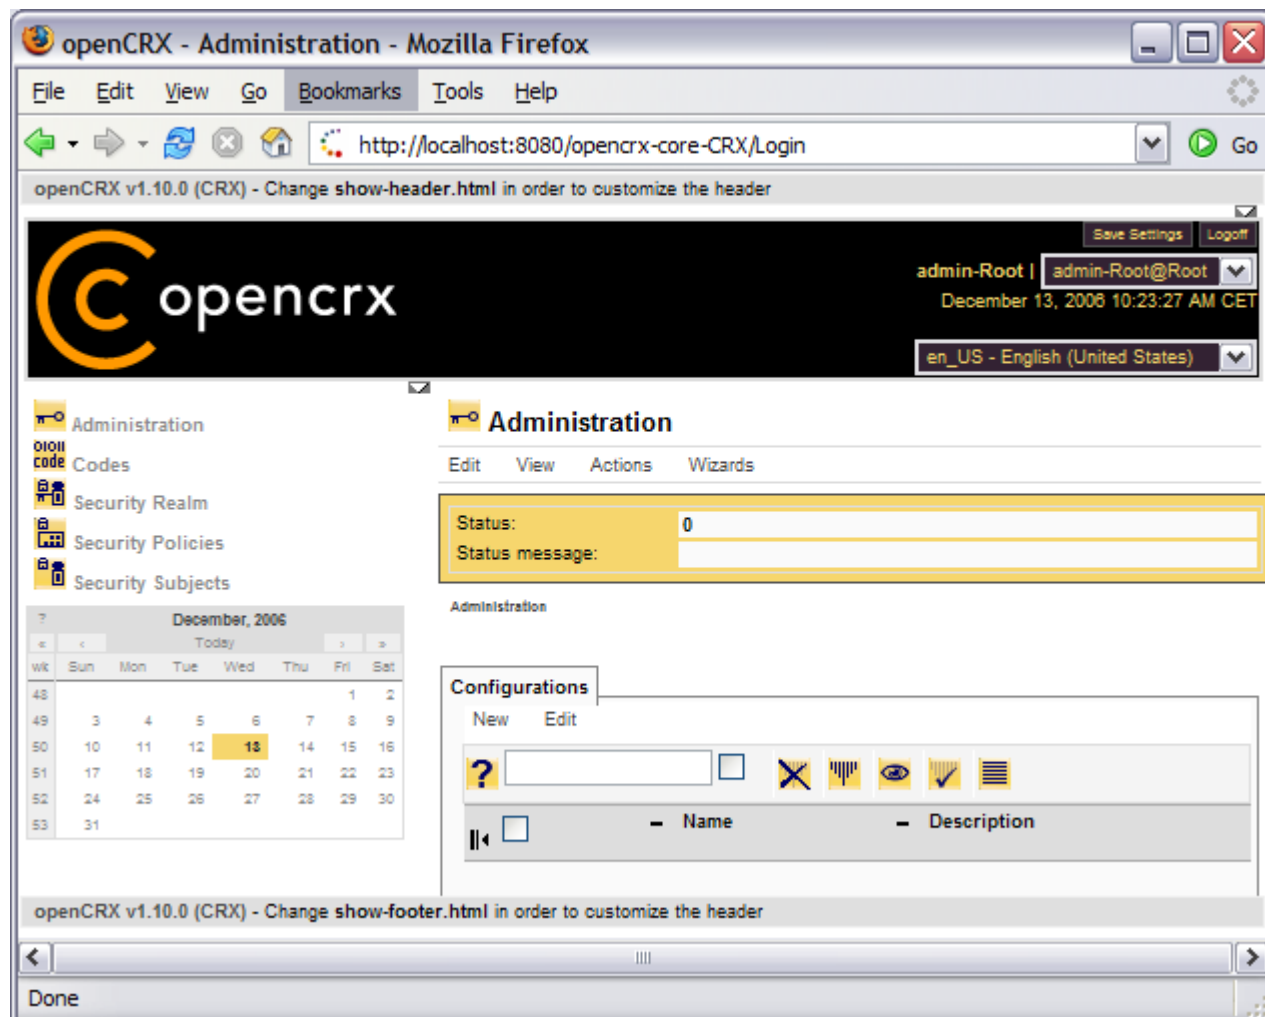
openCRX - Administration - Mozilla Firefox

File Edit View Go Bookmarks Tools Help

http://localhost:8080/opencrx-core-CRX/Login

Go

openCRX v1.10.0 (CRX) - Change show-header.html in order to customize the header

Save Settings Logoff

opencrx

admin-Root | admin-Root@Root

December 13, 2006 10:23:27 AM CET

en_US - English (United States)

Administration
Codes
Security Realm
Security Policies
Security Subjects

| ? | December, 2006 | | | | | | |
|---|---|---|---|---|---|---|---|
| « | ‹ | Today | | | | › | » |
| wk | Sun | Mon | Tue | Wed | Thu | Fri | Sat |
| 48 | | | | | | 1 | 2 |
| 49 | 3 | 4 | 5 | 6 | 7 | 8 | 9 |
| 50 | 10 | 11 | 12 | 13 | 14 | 15 | 16 |
| 51 | 17 | 18 | 19 | 20 | 21 | 22 | 23 |
| 52 | 24 | 25 | 26 | 27 | 28 | 29 | 30 |
| 53 | 31 | | | | | | |

Administration

Edit View Actions Wizards

Status: 0
Status message:

Administration

Configurations

New Edit

?

Name Description

openCRX v1.10.0 (CRX) - Change show-footer.html in order to customize the header

Done